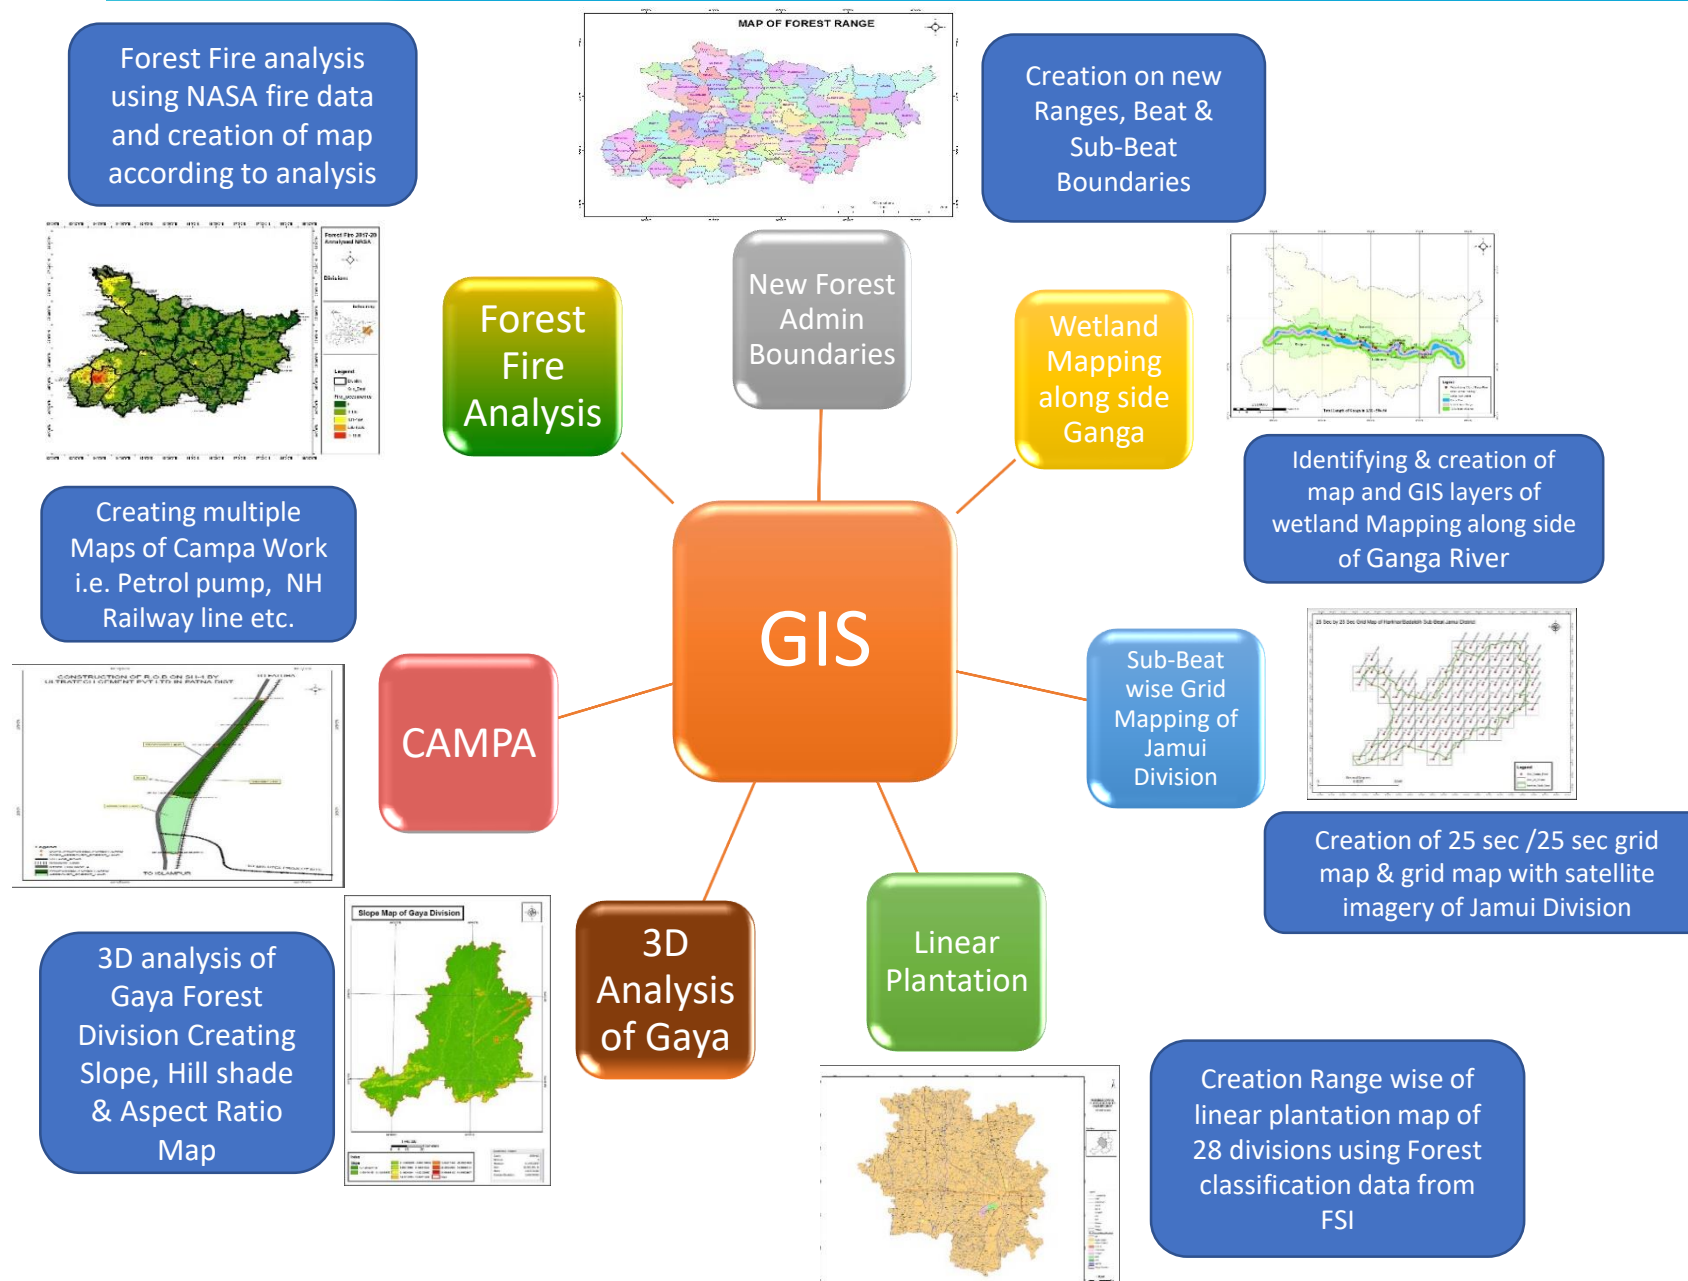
Forest Fire analysis using NASA fire data and creation of map according to analysis

MAP OF FOREST RANGE

Creation on new Ranges, Beat & Sub-Beat Boundaries

Forest Fire 2017-20 Analysed NASA

Forest Fire Analysis

New Forest Admin Boundaries

Wetland Mapping along side Ganga

Identifying & creation of map and GIS layers of wetland Mapping along side of Ganga River

Creating multiple Maps of Campa Work i.e. Petrol pump, NH Railway line etc.

GIS

CONSTRUCTION OF R.O.B ON SH-4 BY ULTRATECH CEMENT PVT LTD IN PATNA DIST

CAMPA

Sub-Beat wise Grid Mapping of Jamui Division

Creation of 25 sec /25 sec grid map & grid map with satellite imagery of Jamui Division

Slope Map of Gaya Division

3D analysis of Gaya Forest Division Creating Slope, Hill shade & Aspect Ratio Map

3D Analysis of Gaya

Linear Plantation

Creation Range wise of linear plantation map of 28 divisions using Forest classification data from FSI